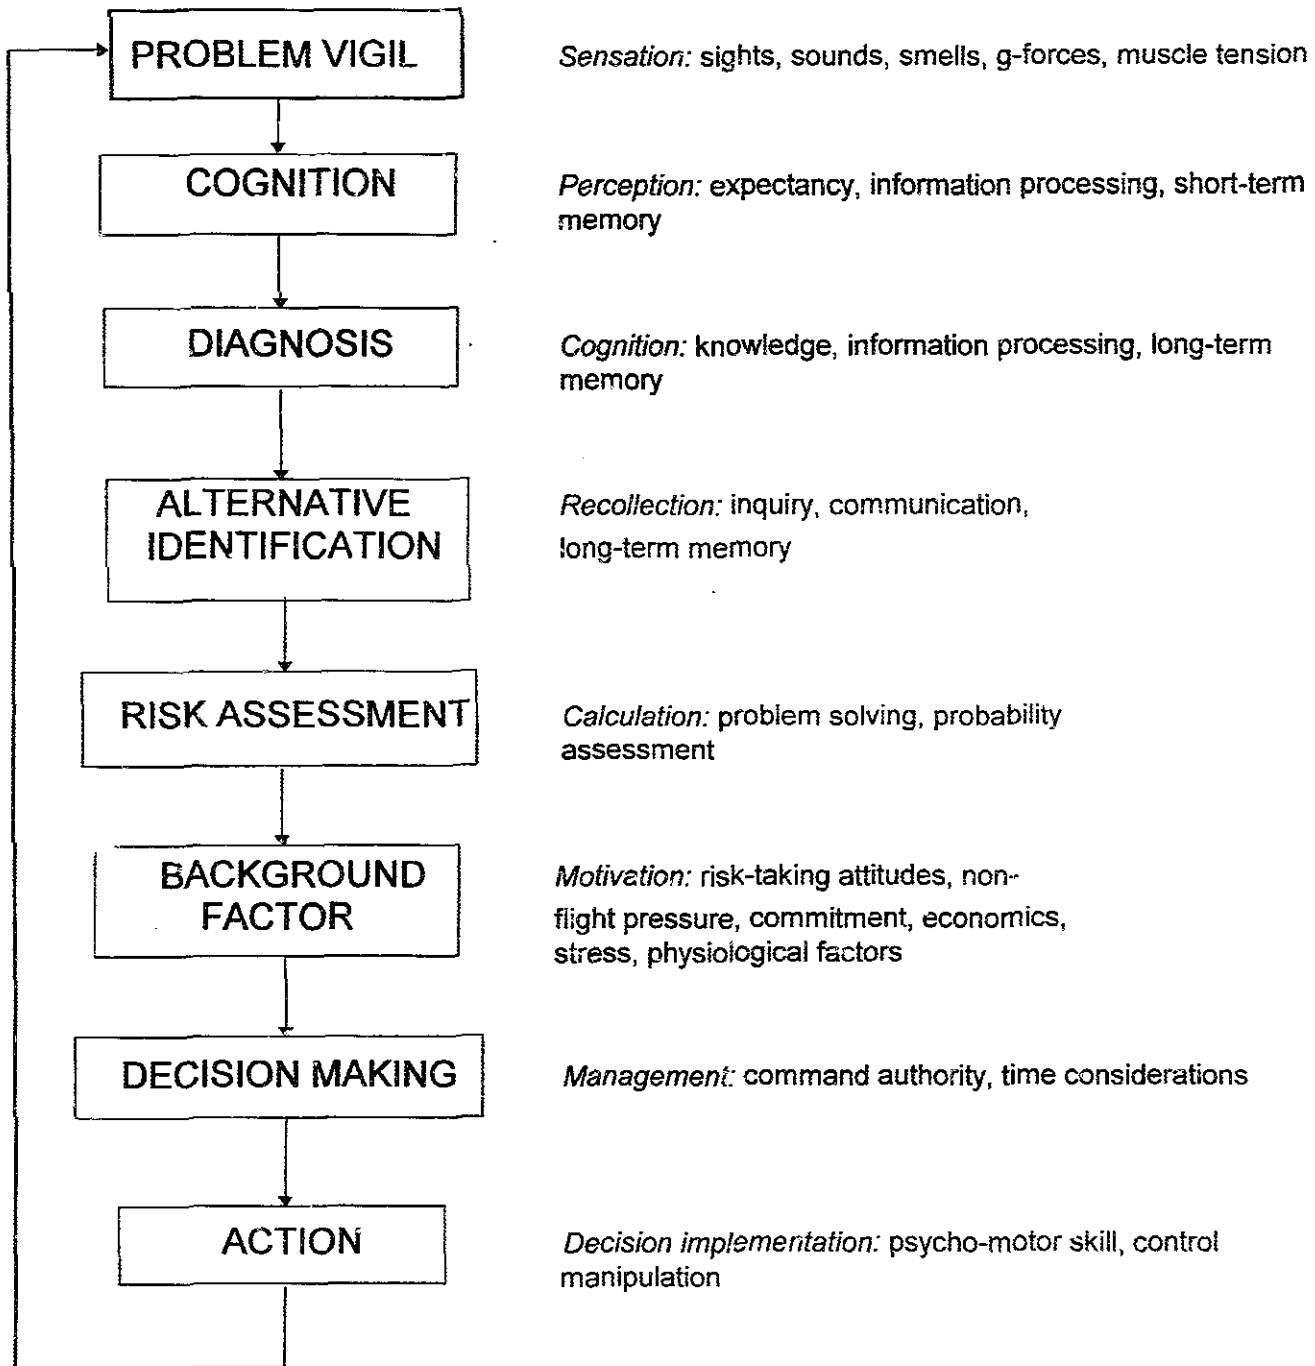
PROBLEM VIGIL

Sensation: sights, sounds, smells, g-forces, muscle tension

COGNITION

Perception: expectancy, information processing, short-term memory

DIAGNOSIS

Cognition: knowledge, information processing, long-term memory

ALTERNATIVE IDENTIFICATION

Recollection: inquiry, communication, long-term memory

RISK ASSESSMENT

Calculation: problem solving, probability assessment

BACKGROUND FACTOR

Motivation: risk-taking attitudes, non-flight pressure, commitment, economics, stress, physiological factors

DECISION MAKING

Management: command authority, time considerations

ACTION

Decision implementation: psycho-motor skill, control manipulation